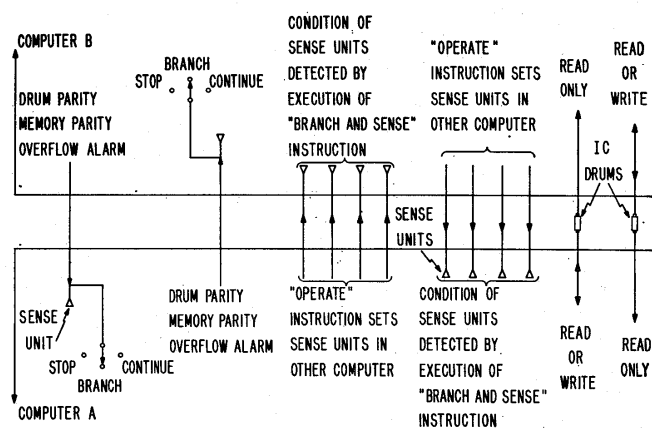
COMPUTER B

DRUM PARITY
MEMORY PARITY
OVERFLOW ALARM

BRANCH
STOP CONTINUE

CONDITION OF SENSE UNITS DETECTED BY EXECUTION OF "BRANCH AND SENSE" INSTRUCTION

"OPERATE" INSTRUCTION SETS SENSE UNITS IN OTHER COMPUTER

READ ONLY

READ OR WRITE

IC DRUMS

SENSE UNITS

SENSE UNIT

STOP CONTINUE
BRANCH

DRUM PARITY
MEMORY PARITY
OVERFLOW ALARM

"OPERATE" INSTRUCTION SETS SENSE UNITS IN OTHER COMPUTER

CONDITION OF SENSE UNITS DETECTED BY EXECUTION OF "BRANCH AND SENSE" INSTRUCTION

READ OR WRITE

READ ONLY

COMPUTER A